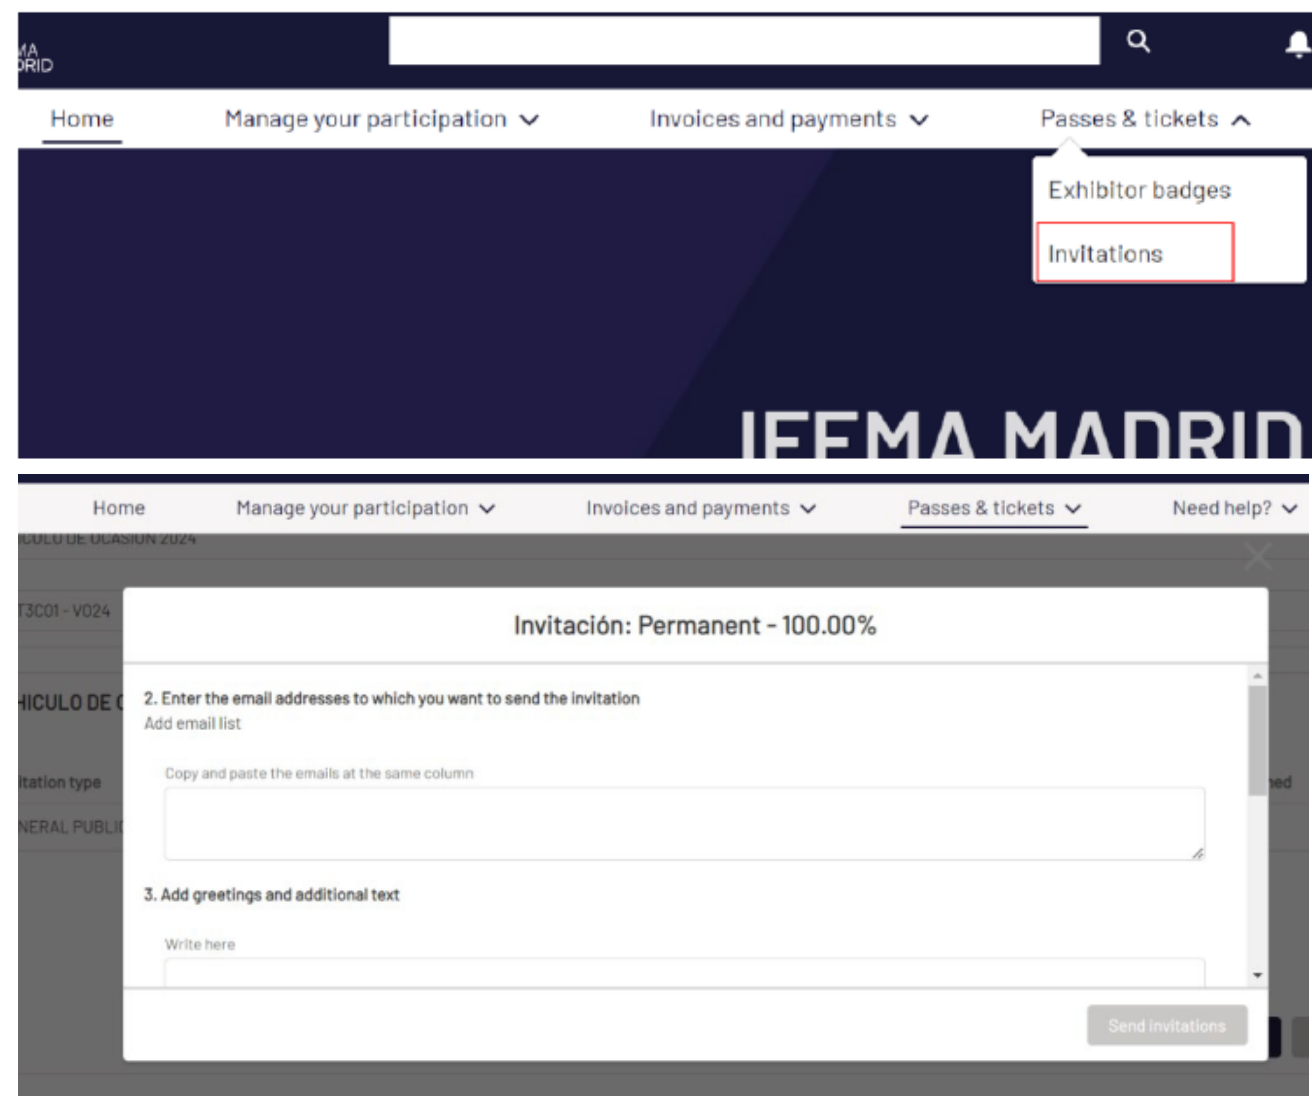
MA
DRID

Home
Manage your participation
Invoices and payments
Passes & tickets

Exhibitor badges
Invitations

IFEMA MADRID

Home
Manage your participation
Invoices and payments
Passes & tickets
Need help?

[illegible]CULO DE OCASION 2024
T3C01 - V024
HICULO DE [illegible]
itation type
NERAL PUBLI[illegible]
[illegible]ned

Invitación: Permanent - 100.00%

2. Enter the email addresses to which you want to send the invitation
Add email list

Copy and paste the emails at the same column

3. Add greetings and additional text

Write here

Send invitations